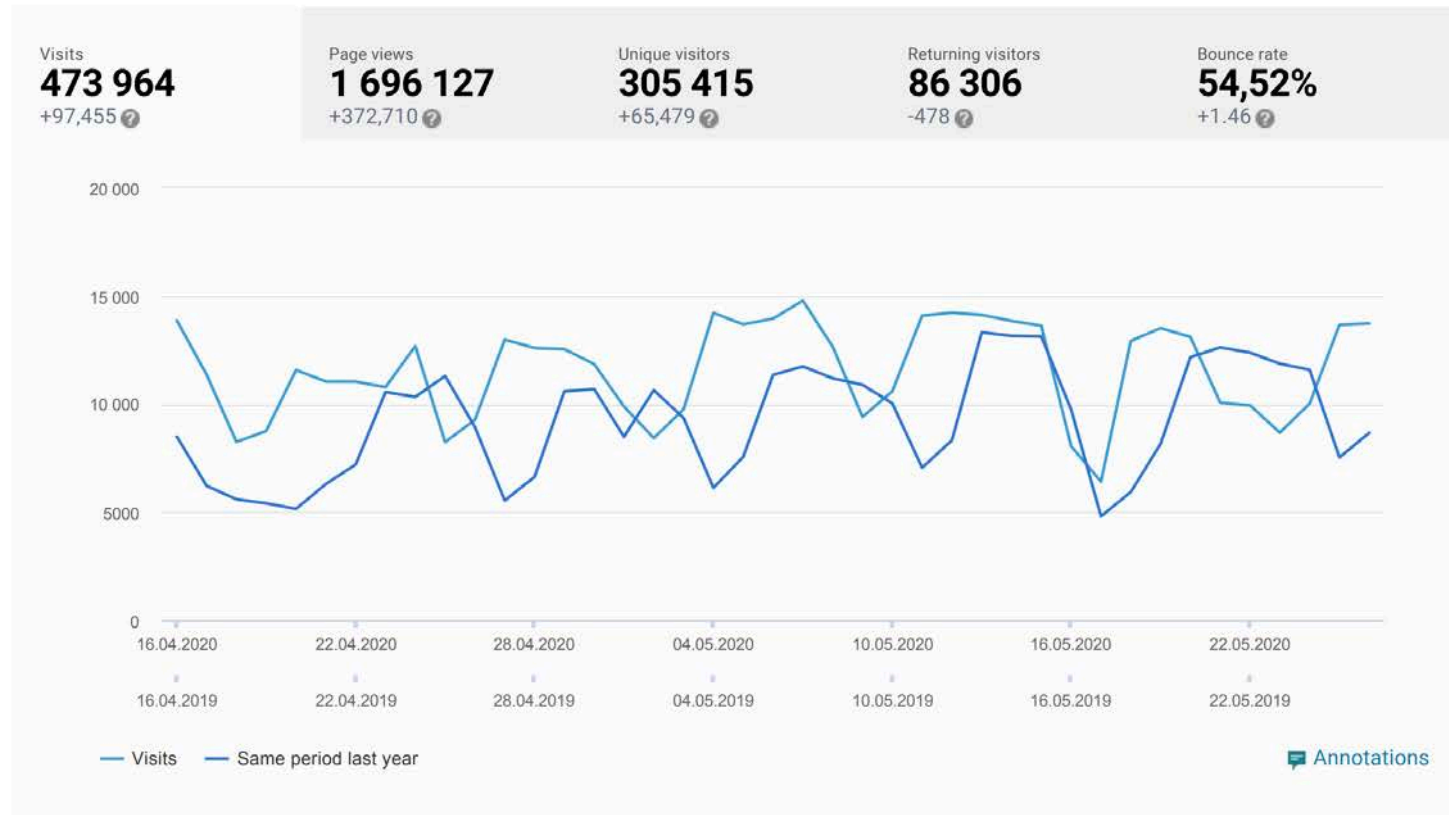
Visits
473 964
+97,455

Page views
1 696 127
+372,710

Unique visitors
305 415
+65,479

Returning visitors
86 306
-478

Bounce rate
54,52%
+1.46

20 000
15 000
10 000
5000
0

16.04.2020
22.04.2020
28.04.2020
04.05.2020
10.05.2020
16.05.2020
22.05.2020

16.04.2019
22.04.2019
28.04.2019
04.05.2019
10.05.2019
16.05.2019
22.05.2019

Visits
Same period last year

Annotations